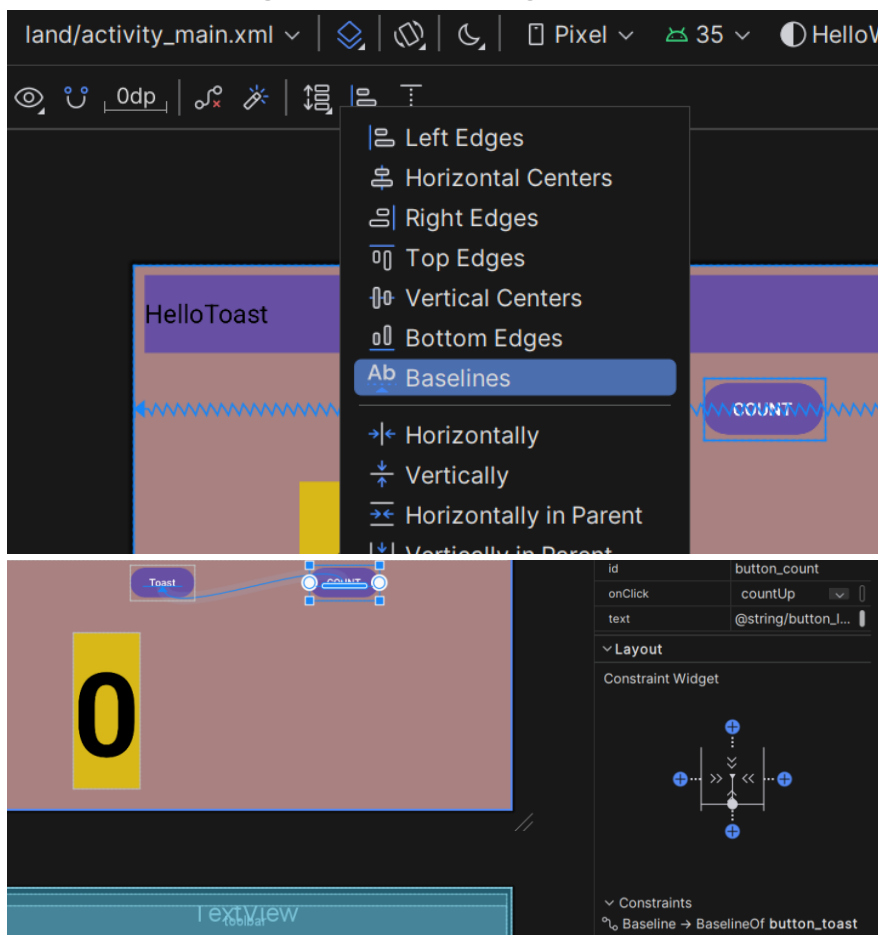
land/activity_main.xml ⌄ Pixel ⌄ 35 ⌄ HelloV

0dp

Left Edges
Horizontal Centers
Right Edges
Top Edges
Vertical Centers
Bottom Edges
Ab Baselines
Horizontally
Vertically
Horizontally in Parent
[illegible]

HelloToast

COUNT

Toast

COUNT

0

| id | button_count |
|---|---|
| onClick | countUp |
| text | @string/button_l... |

⌄ Layout
Constraint Widget

⌄ Constraints
Baseline → BaselineOf button_toast

TextView
toolbar